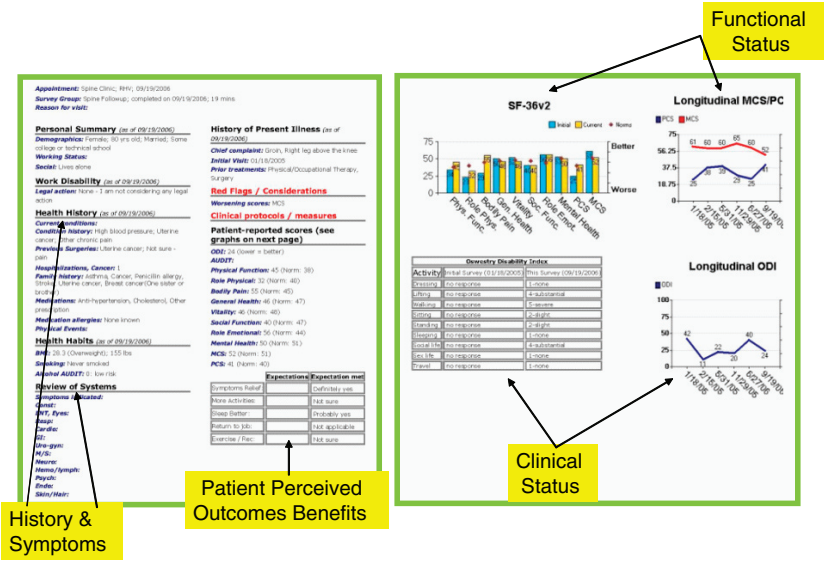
Functional Status

Appointment: Spine Clinic; RHV; 09/19/2006
Survey Group: Spine Followup; completed on 09/19/2006; 19 mins
Reason for visit:

Personal Summary (as of 09/19/2006)
Demographics: Female; 80 yrs old; Married; Some college or technical school
Working Status:
Social: Lives alone

Work Disability (as of 09/19/2006)
Legal action: None - I am not considering any legal action

Health History (as of 09/19/2006)
Current conditions:
Condition history: High blood pressure, Uterine cancer, Other chronic pain
Previous Surgeries: Uterine cancer; Not sure - pain
Hospitalizations, Cancer: 1
Family history: Asthma, Cancer, Penicillin allergy, Stroke, Uterine cancer, Breast cancer(One sister or brother)
Medications: Anti-hypertension, Cholesterol, Other prescription
Medication allergies: None known
Physical Events:

Health Habits (as of 09/19/2006)
BMI: 28.3 (Overweight); 155 lbs
Smoking: Never smoked
Alcohol AUDIT: 0, low risk

Review of Systems
Symptoms indicated:
Const:
ENT, Eyes:
Resp:
Cardio:
GI:
Uro-gyn:
M/S:
Neuro:
Hemo/lymph:
Psych:
Endo:
Skin/Hair:

History of Present Illness (as of 09/19/2006)
Chief complaint: Groin, Right leg above the knee
Initial Visit: 01/18/2005
Prior treatments: Physical/Occupational Therapy, Surgery

Red Flags / Considerations
Worsening scores: MCS

Clinical protocols / measures

Patient-reported scores (see graphs on next page)
ODI: 24 (lower = better)
AUDIT:
Physical Function: 45 (Norm: 38)
Role Physical: 32 (Norm: 48)
Bodily Pain: 55 (Norm: 45)
General Health: 46 (Norm: 47)
Vitality: 46 (Norm: 48)
Social Function: 40 (Norm: 47)
Role Emotional: 56 (Norm: 44)
Mental Health: 50 (Norm: 51)
MCS: 52 (Norm: 51)
PCS: 41 (Norm: 40)

| | Expectations | Expectation met |
|---|---|---|
| Symptoms Relief | | Definitely yes |
| More Activities | | Not sure |
| Sleep Better | | Probably yes |
| Return to Job | | Not applicable |
| Exercise / Rec | | Not sure |

Patient Perceived Outcomes Benefits

History & Symptoms

SF-36v2
Initial Current Norms
75 50 25 0
Better
Worse
Phys. Func. Role Phys. Bodily Pain Gen. Health Vitality Soc. Func. Role Emot. Mental Health PCS MCS

Longitudinal MCS/PC
PCS MCS
75 56.25 37.5 18.75 0
61 60 60 65 60 52
25 38 39 25 25 41
1/18/05 2/15/05 5/31/05 11/29/05 6/27/06 9/19/06

| Oswestry Disability Index | | |
|---|---|---|
| Activity | Initial Survey (01/18/2005) | This Survey (09/19/2006) |
| Dressing | no response | 1-none |
| Lifting | no response | 4-substantial |
| Walking | no response | 5-severe |
| Sitting | no response | 2-slight |
| Standing | no response | 2-slight |
| Sleeping | no response | 1-none |
| Social life | no response | 4-substantial |
| Sex life | no response | 1-none |
| Travel | no response | 1-none |

Longitudinal ODI
ODI
100 80 60 40 20 0
42 11 22 20 40 24
1/18/05 2/15/05 5/31/05 11/29/05 6/27/06 9/19/06

Clinical Status